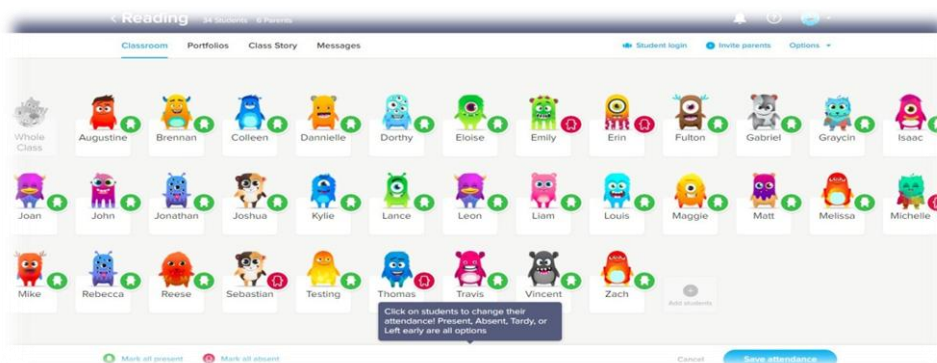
< Reading 34 Students 6 Parents

Classroom Portfolios Class Story Messages

Student login Invite parents Options

Whole Class

Augustine Brennan Colleen Dannielle Dorthy Eloise Emily Erin Fulton Gabriel Graycin Isaac

Joan John Jonathan Joshua Kylie Lance Leon Liam Louis Maggie Matt Melissa Michelle

Mike Rebecca Reese Sebastian Testing Thomas Travis Vincent Zach Add students

Click on students to change their attendance! Present, Absent, Tardy, or Left early are all options

Mark all present Mark all absent

Cancel Save attendance